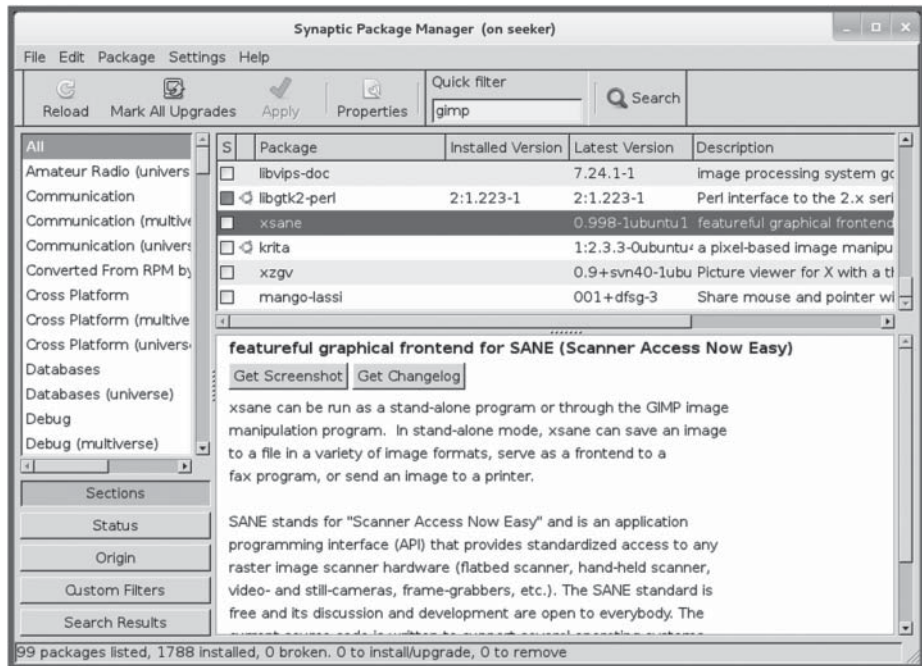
Synaptic Package Manager (on seeker)

File Edit Package Settings Help

Reload Mark All Upgrades Apply Properties Quick filter gimp Search

All
Amateur Radio (univers
Communication
Communication (multive
Communication (univers
Converted From RPM by
Cross Platform
Cross Platform (multive
Cross Platform (univers
Databases
Databases (universe)
Debug
Debug (multiverse)

Sections
Status
Origin
Custom Filters
Search Results

| S | Package | Installed Version | Latest Version | Description |
|---|---|---|---|---|
| | libvips-doc | | 7.24.1-1 | image processing system gc |
| | libgtk2-perl | 2:1.223-1 | 2:1.223-1 | Perl interface to the 2.x seri |
| | xsane | | 0.998-1ubuntu1 | featureful graphical frontend |
| | krita | | 1:2.3.3-0ubuntu | a pixel-based image manipu |
| | xzgv | | 0.9+svn40-1ubu | Picture viewer for X with a tl |
| | mango-lassi | | 001+dfsg-3 | Share mouse and pointer wi |

featureful graphical frontend for SANE (Scanner Access Now Easy)

Get Screenshot Get Changelog

xsane can be run as a stand-alone program or through the GIMP image manipulation program. In stand-alone mode, xsane can save an image to a file in a variety of image formats, serve as a frontend to a fax program, or send an image to a printer.

SANE stands for "Scanner Access Now Easy" and is an application programming interface (API) that provides standardized access to any raster image scanner hardware (flatbed scanner, hand-held scanner, video- and still-cameras, frame-grabbers, etc.). The SANE standard is free and its discussion and development are open to everybody. The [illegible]

99 packages listed, 1788 installed, 0 broken. 0 to install/upgrade, 0 to remove